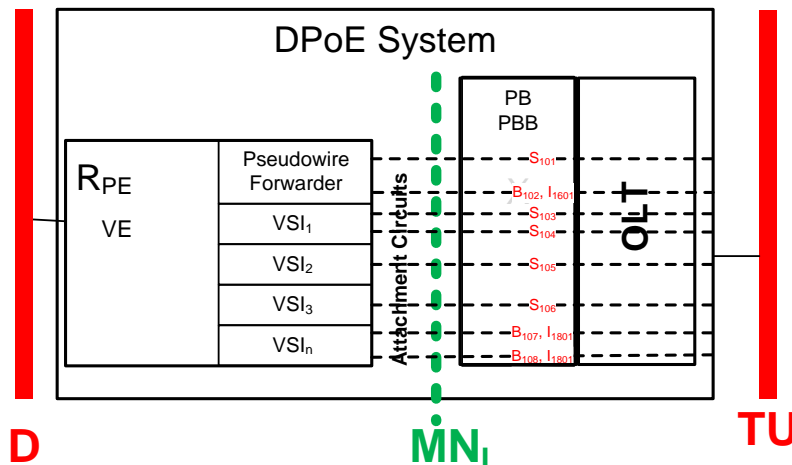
DPoE System

PB
PBB

$R_{PE}$
VE

Pseudowire Forwarder

$VSI_1$

$VSI_2$

$VSI_3$

$VSI_n$

Attachment Circuits

$S_{101}$
$B_{102}$, $I_{1601}$
$S_{103}$
$S_{104}$
$S_{105}$
$S_{106}$
$B_{107}$, $I_{1801}$
$B_{108}$, $I_{1801}$

OLT

D

$MN_I$

TU